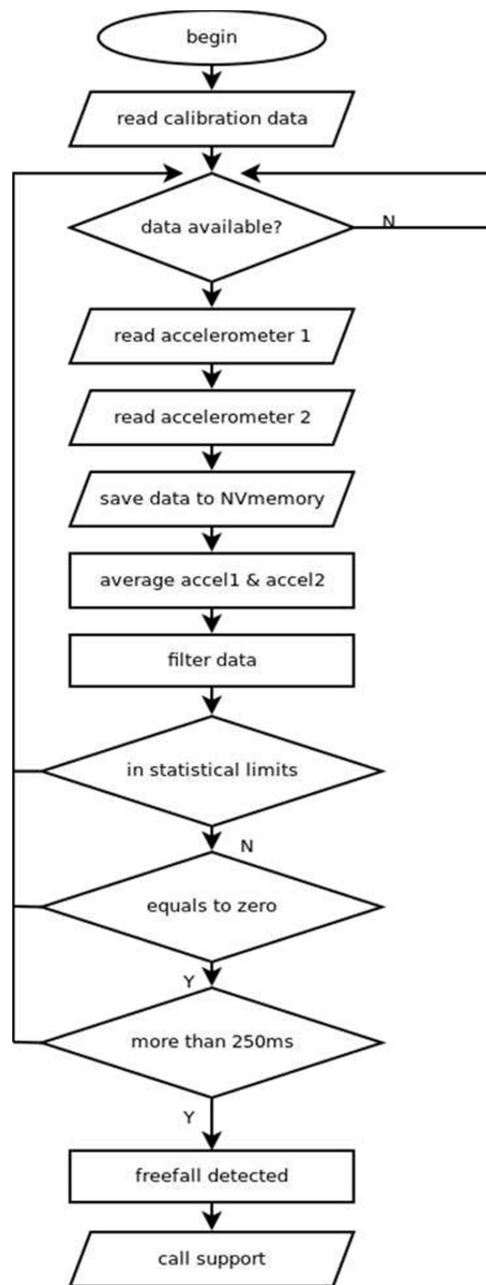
begin

read calibration data

data available?

N

read accelerometer 1

read accelerometer 2

save data to NVmemory

average accel1 & accel2

filter data

in statistical limits

N

equals to zero

Y

more than 250ms

Y

freefall detected

call support